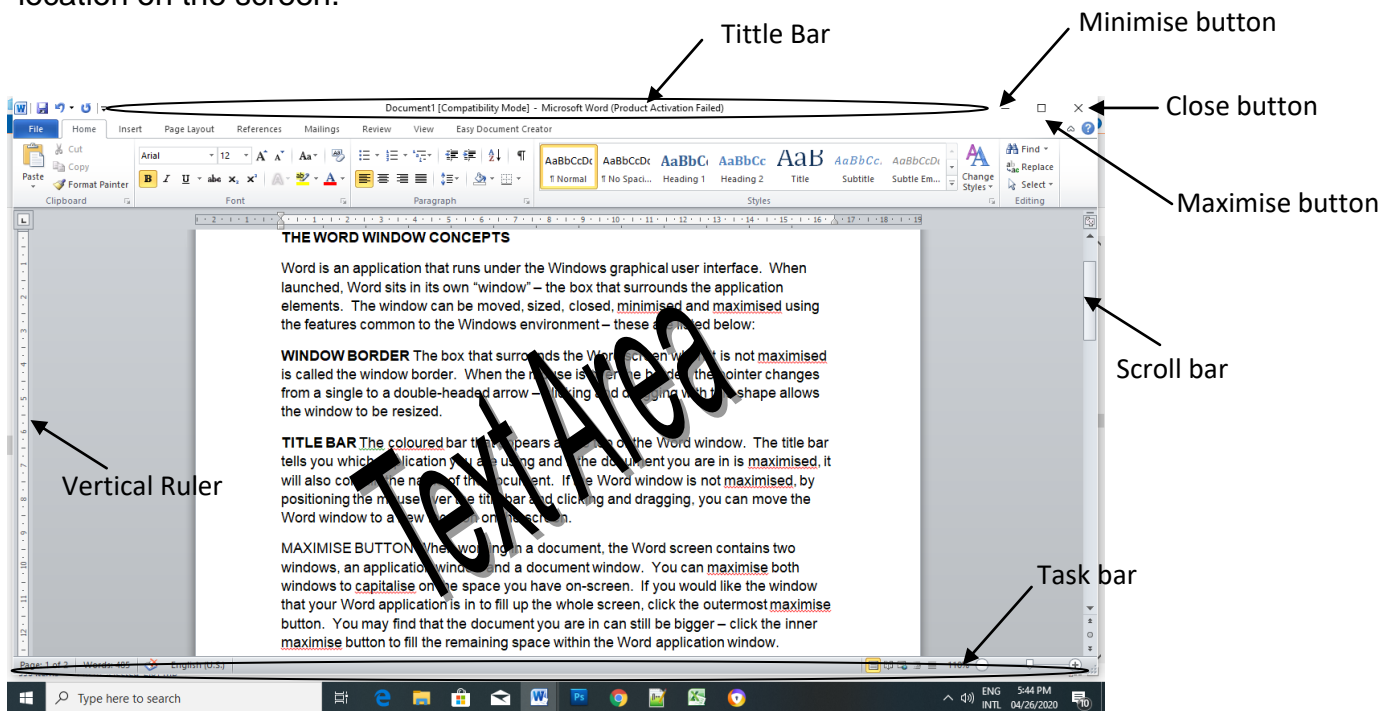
location on the screen.

Tittle Bar

Minimise button

Close button

Maximise button

Scroll bar

Vertical Ruler

Task bar

Document1 [Compatibility Mode] - Microsoft Word (Product Activation Failed)

File Home Insert Page Layout References Mailings Review View Easy Document Creator

Cut
Copy
Paste
Format Painter
Clipboard

Arial 12
Font

Paragraph

AaBbCcDc ¶ Normal
AaBbCcDc ¶ No Spaci...
AaBbC Heading 1
AaBbCc Heading 2
AaB Title
AaBbCc. Subtitle
AaBbCcDc Subtle Em...
Change Styles
Styles

Find
Replace
Select
Editing

THE WORD WINDOW CONCEPTS

Word is an application that runs under the Windows graphical user interface. When launched, Word sits in its own "window" – the box that surrounds the application elements. The window can be moved, sized, closed, minimised and maximised using the features common to the Windows environment – these a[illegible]ed below:

WINDOW BORDER The box that surro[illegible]nds the Wo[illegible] is not maximised is called the window border. When the m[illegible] the pointer changes from a single to a double-headed arrow – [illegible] shape allows the window to be resized.

TITLE BAR The coloured bar th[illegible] of the Word window. The title bar tells you which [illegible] you are using and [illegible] ent you are in is maximised, it will also co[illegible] the na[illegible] ocument. If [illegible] Word window is not maximised, by positioning the m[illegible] bar and clicking and dragging, you can move the Word window to a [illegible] on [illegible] screen.

MAXIMISE BUTTON Whe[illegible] a document, the Word screen contains two windows, an applicatio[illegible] a document window. You can maximise both windows to capitalise on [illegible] space you have on-screen. If you would like the window that your Word application is in to fill up the whole screen, click the outermost maximise button. You may find that the document you are in can still be bigger – click the inner maximise button to fill the remaining space within the Word application window.

Text Area

Page: 1 of 2 Words: 485 English (U.S.)

Type here to search

ENG INTL 5:44 PM 04/26/2020 10